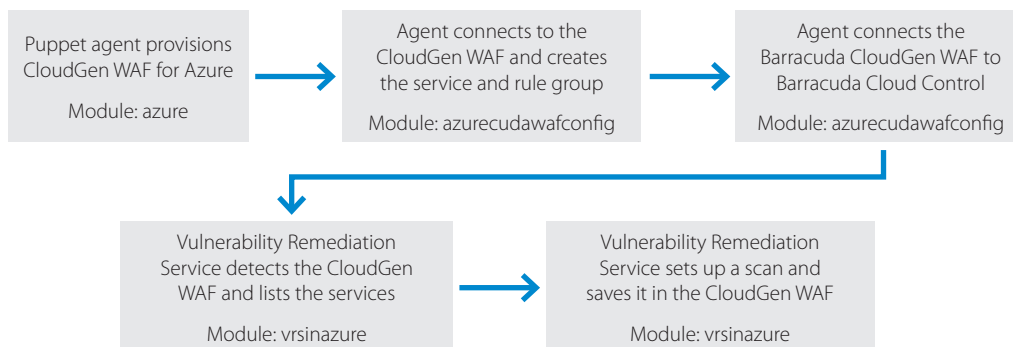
Puppet agent provisions CloudGen WAF for Azure

Module: azure

Agent connects to the CloudGen WAF and creates the service and rule group

Module: azurecudawafconfig

Agent connects the Barracuda CloudGen WAF to Barracuda Cloud Control

Module: azurecudawafconfig

Vulnerability Remediation Service detects the CloudGen WAF and lists the services

Module: vrsinazure

Vulnerability Remediation Service sets up a scan and saves it in the CloudGen WAF

Module: vrsinazure